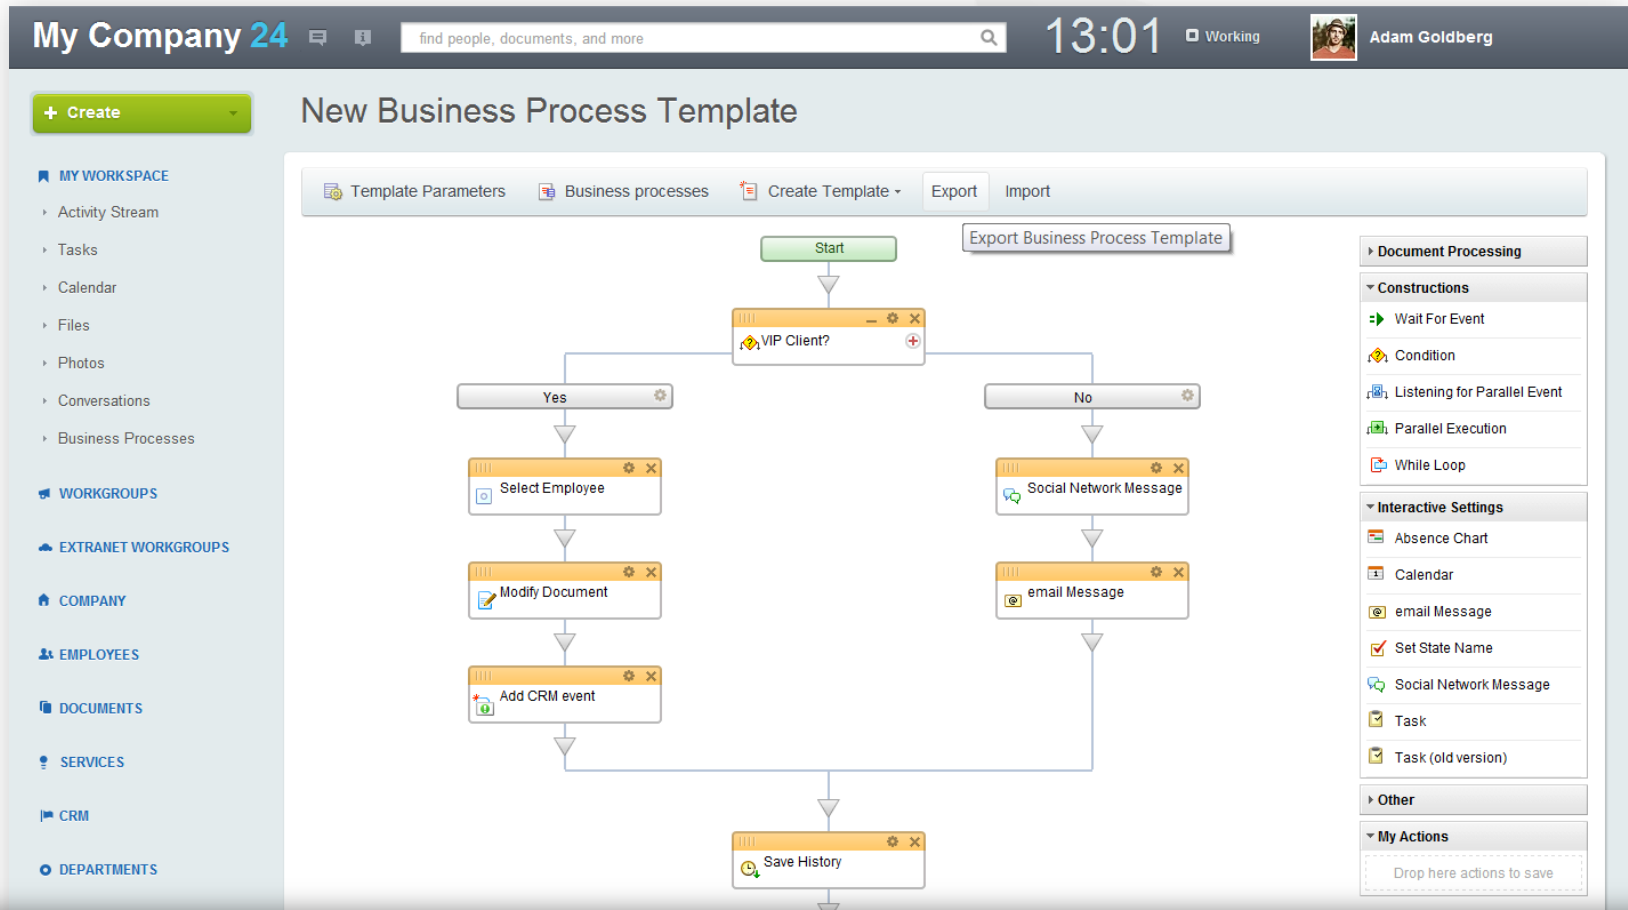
My Company 24

find people, documents, and more

13:01

Working

Adam Goldberg

Create

New Business Process Template

MY WORKSPACE
Activity Stream
Tasks
Calendar
Files
Photos
Conversations
Business Processes

WORKGROUPS

EXTRANET WORKGROUPS

COMPANY

EMPLOYEES

DOCUMENTS

SERVICES

CRM

DEPARTMENTS

Template Parameters Business processes Create Template Export Import

Export Business Process Template

Start

VIP Client?

Yes

No

Select Employee

Social Network Message

Modify Document

email Message

Add CRM event

Save History

Document Processing

Constructions
Wait For Event
Condition
Listening for Parallel Event
Parallel Execution
While Loop

Interactive Settings
Absence Chart
Calendar
email Message
Set State Name
Social Network Message
Task
Task (old version)

Other

My Actions
Drop here actions to save